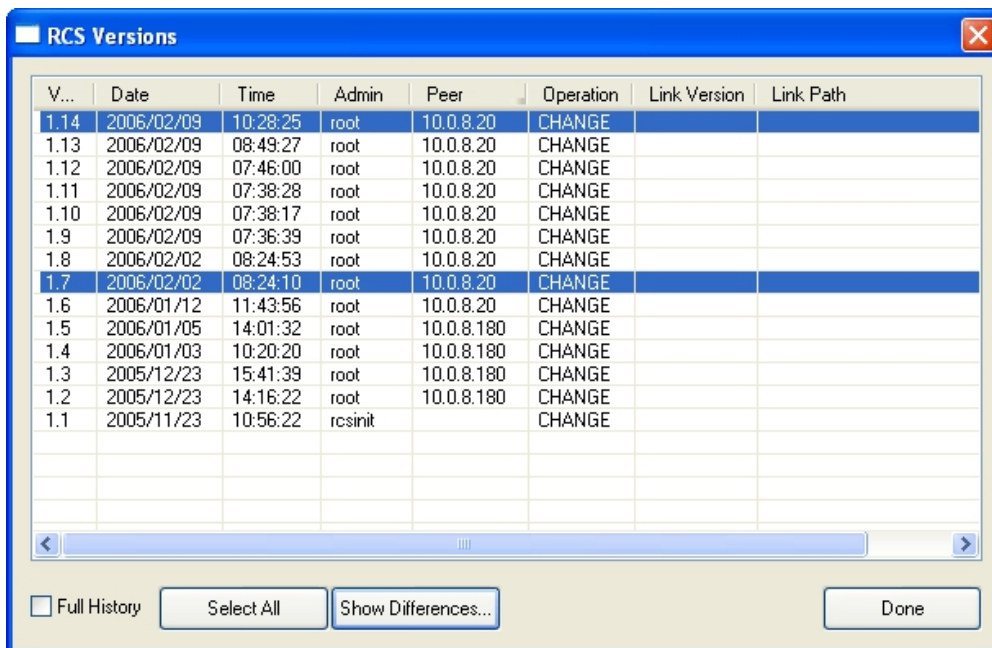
RCS Versions

| V... | Date | Time | Admin | Peer | Operation | Link Version | Link Path |
|---|---|---|---|---|---|---|---|
| 1.14 | 2006/02/09 | 10:28:25 | root | 10.0.8.20 | CHANGE | | |
| 1.13 | 2006/02/09 | 08:49:27 | root | 10.0.8.20 | CHANGE | | |
| 1.12 | 2006/02/09 | 07:46:00 | root | 10.0.8.20 | CHANGE | | |
| 1.11 | 2006/02/09 | 07:38:28 | root | 10.0.8.20 | CHANGE | | |
| 1.10 | 2006/02/09 | 07:38:17 | root | 10.0.8.20 | CHANGE | | |
| 1.9 | 2006/02/09 | 07:36:39 | root | 10.0.8.20 | CHANGE | | |
| 1.8 | 2006/02/02 | 08:24:53 | root | 10.0.8.20 | CHANGE | | |
| 1.7 | 2006/02/02 | 08:24:10 | root | 10.0.8.20 | CHANGE | | |
| 1.6 | 2006/01/12 | 11:43:56 | root | 10.0.8.20 | CHANGE | | |
| 1.5 | 2006/01/05 | 14:01:32 | root | 10.0.8.180 | CHANGE | | |
| 1.4 | 2006/01/03 | 10:20:20 | root | 10.0.8.180 | CHANGE | | |
| 1.3 | 2005/12/23 | 15:41:39 | root | 10.0.8.180 | CHANGE | | |
| 1.2 | 2005/12/23 | 14:16:22 | root | 10.0.8.180 | CHANGE | | |
| 1.1 | 2005/11/23 | 10:56:22 | rcsinit | | CHANGE | | |

Full History
Select All
Show Differences...
Done